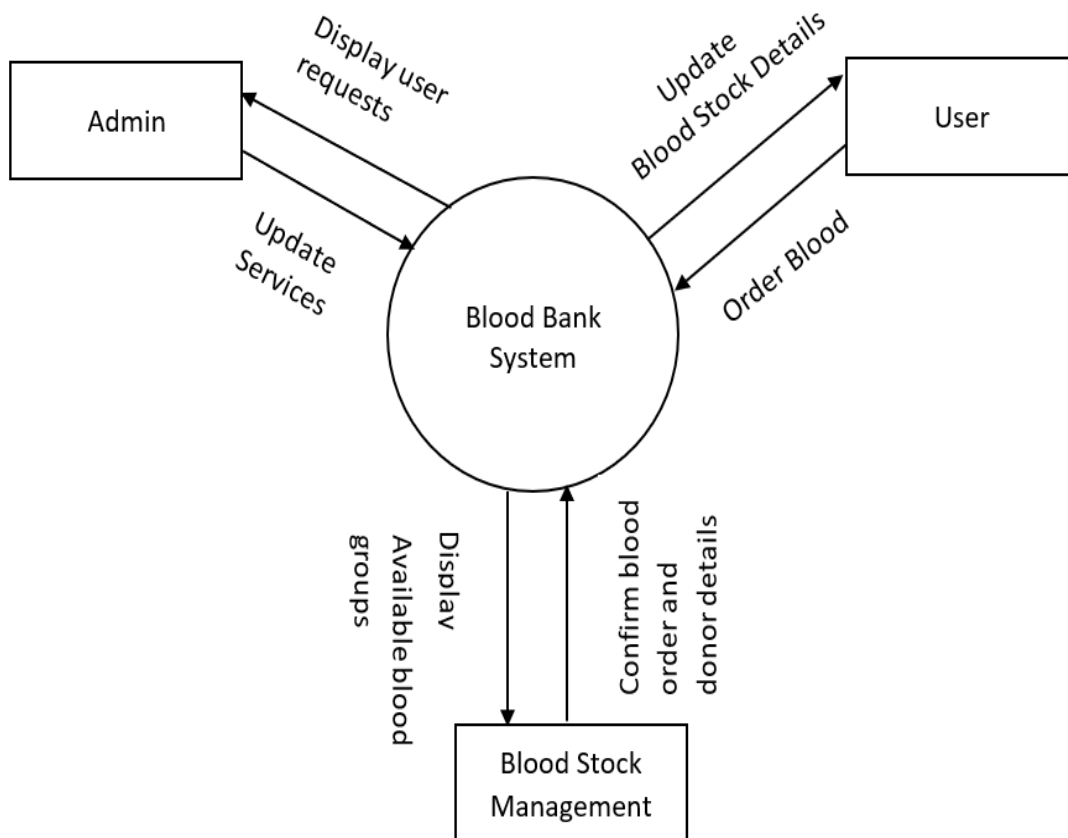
Admin

Display user requests

Update Services

Update Blood Stock Details

User

Order Blood

Blood Bank System

Display Available blood groups

Confirm blood order and donor details

Blood Stock Management